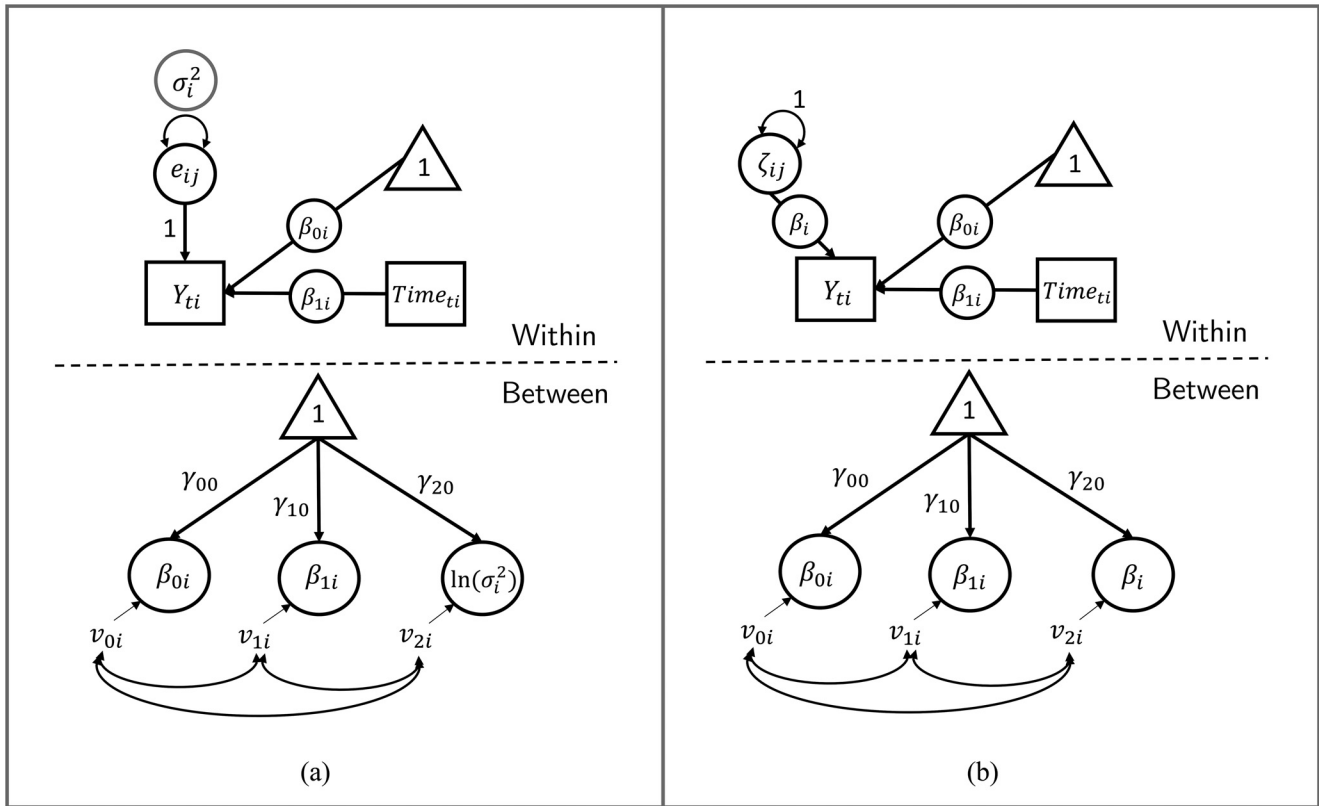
$\sigma_i^2$

$e_{ij}$

1

1

$\beta_{0i}$

$Y_{ti}$

$\beta_{1i}$

$Time_{ti}$

Within

Between

1

$\gamma_{00}$

$\gamma_{10}$

$\gamma_{20}$

$\beta_{0i}$

$\beta_{1i}$

$\ln(\sigma_i^2)$

$v_{0i}$

$v_{1i}$

$v_{2i}$

(a)

1

$\zeta_{ij}$

1

$\beta_i$

$\beta_{0i}$

$Y_{ti}$

$\beta_{1i}$

$Time_{ti}$

Within

Between

1

$\gamma_{00}$

$\gamma_{10}$

$\gamma_{20}$

$\beta_{0i}$

$\beta_{1i}$

$\beta_i$

$v_{0i}$

$v_{1i}$

$v_{2i}$

(b)